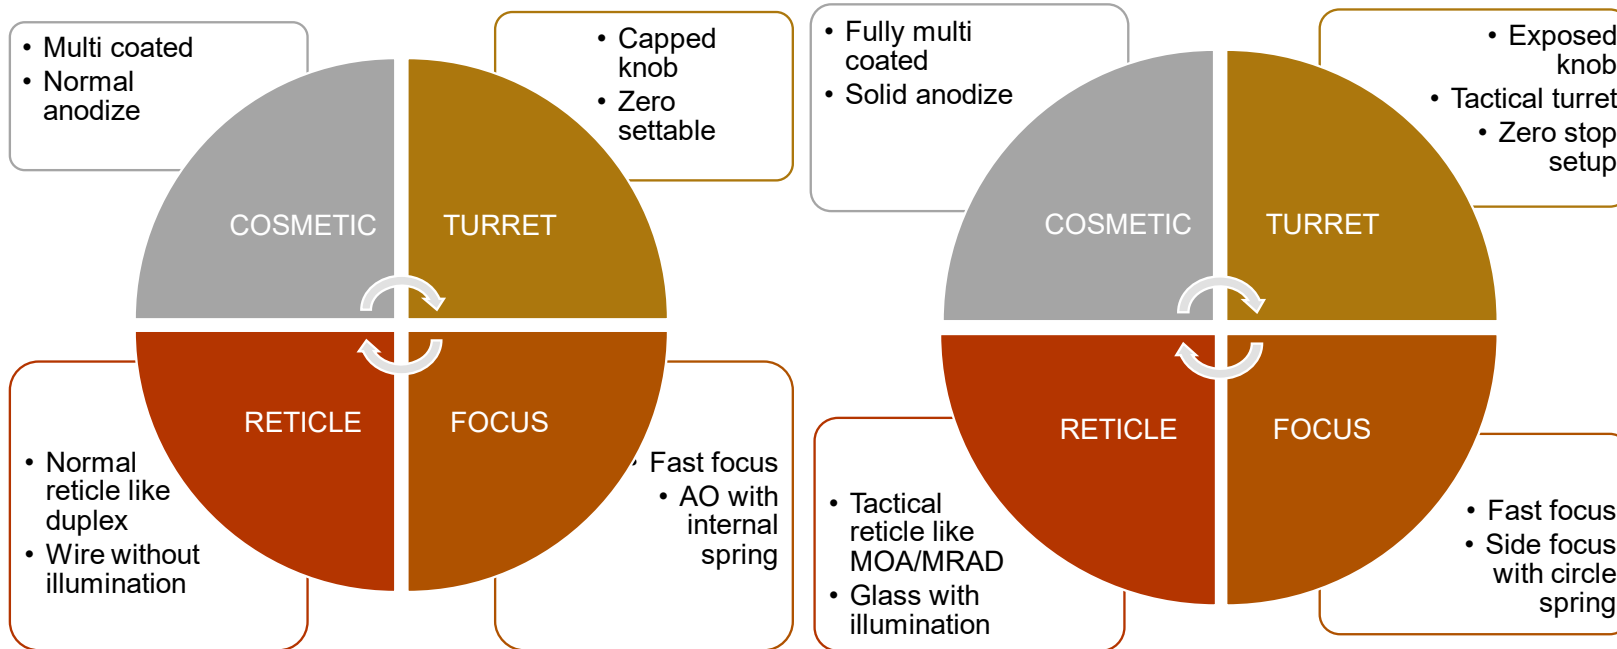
• Multi coated
• Normal anodize

• Capped knob
• Zero settable

COSMETIC

TURRET

RETICLE

FOCUS

• Normal reticle like duplex
• Wire without illumination

• Fast focus
• AO with internal spring

• Fully multi coated
• Solid anodize

• Exposed knob
• Tactical turret
• Zero stop setup

COSMETIC

TURRET

RETICLE

FOCUS

• Tactical reticle like MOA/MRAD
• Glass with illumination

• Fast focus
• Side focus with circle spring